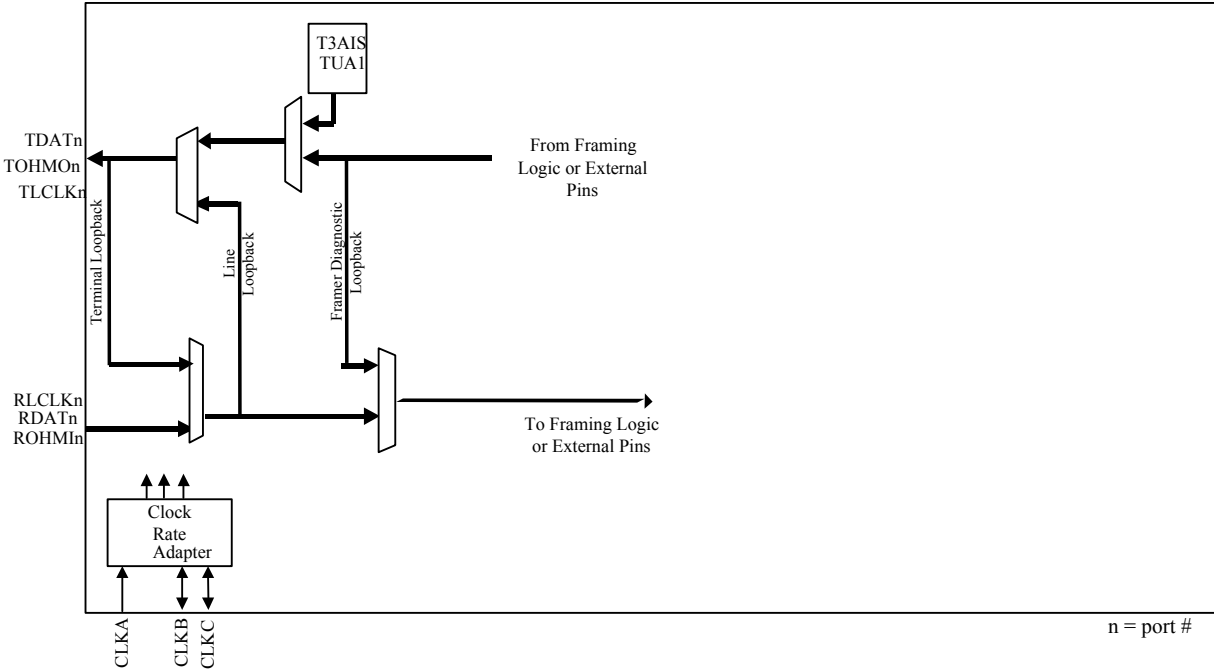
T3AIS
TUA1

TDATn
TOHMOn
TLCLKn

From Framing Logic or External Pins

Terminal Loopback

Line Loopback

Framer Diagnostic Loopback

RLCLKn
RDATn
ROHMIn

To Framing Logic or External Pins

Clock Rate Adapter

CLKA
CLKB
CLKC

n = port #